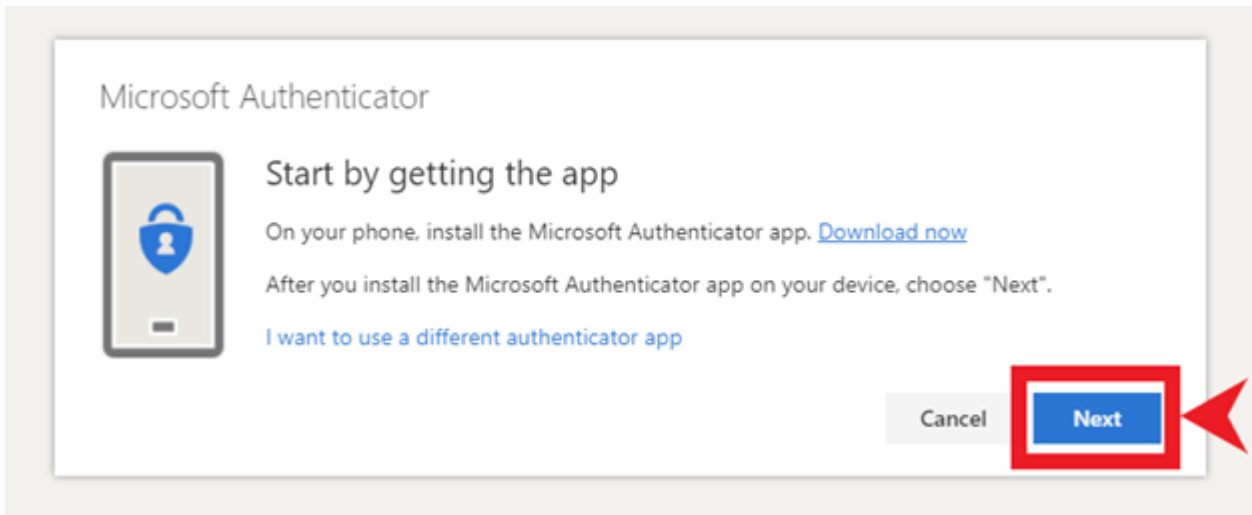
Microsoft Authenticator

Start by getting the app

On your phone, install the Microsoft Authenticator app. Download now

After you install the Microsoft Authenticator app on your device, choose "Next".

I want to use a different authenticator app

Cancel

Next